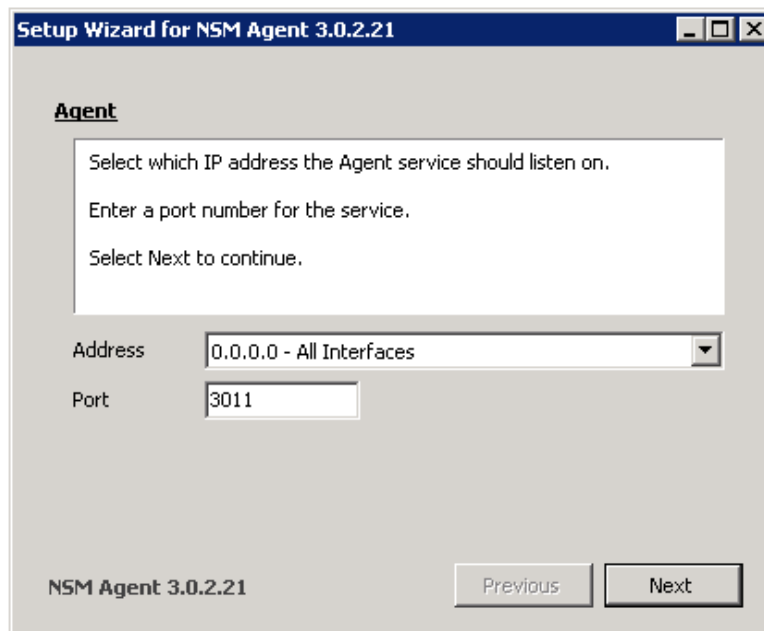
Setup Wizard for NSM Agent 3.0.2.21

Agent

Select which IP address the Agent service should listen on.

Enter a port number for the service.

Select Next to continue.

Address 0.0.0.0 - All Interfaces

Port 3011

NSM Agent 3.0.2.21

Previous Next